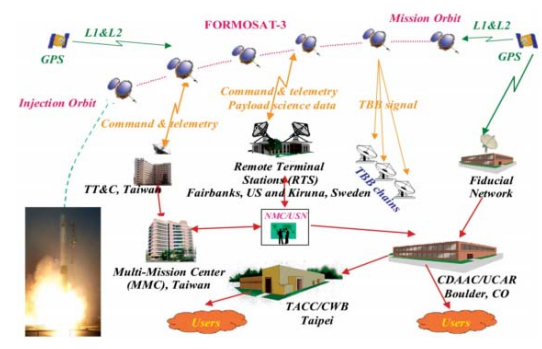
L1&L2

GPS

FORMOSAT-3

Mission Orbit

L1&L2

GPS

Injection Orbit

Command & telemetry

Command & telemetry
Payload science data

TBB signal

TBB chains

TT&C, Taiwan

Remote Terminal Stations (RTS)
Fairbanks, US and Kiruna, Sweden

Fiducial Network

NMC/USN

Multi-Mission Center (MMC), Taiwan

CDAAC/UCAR
Boulder, CO

TACC/CWB
Taipei

Users

Users